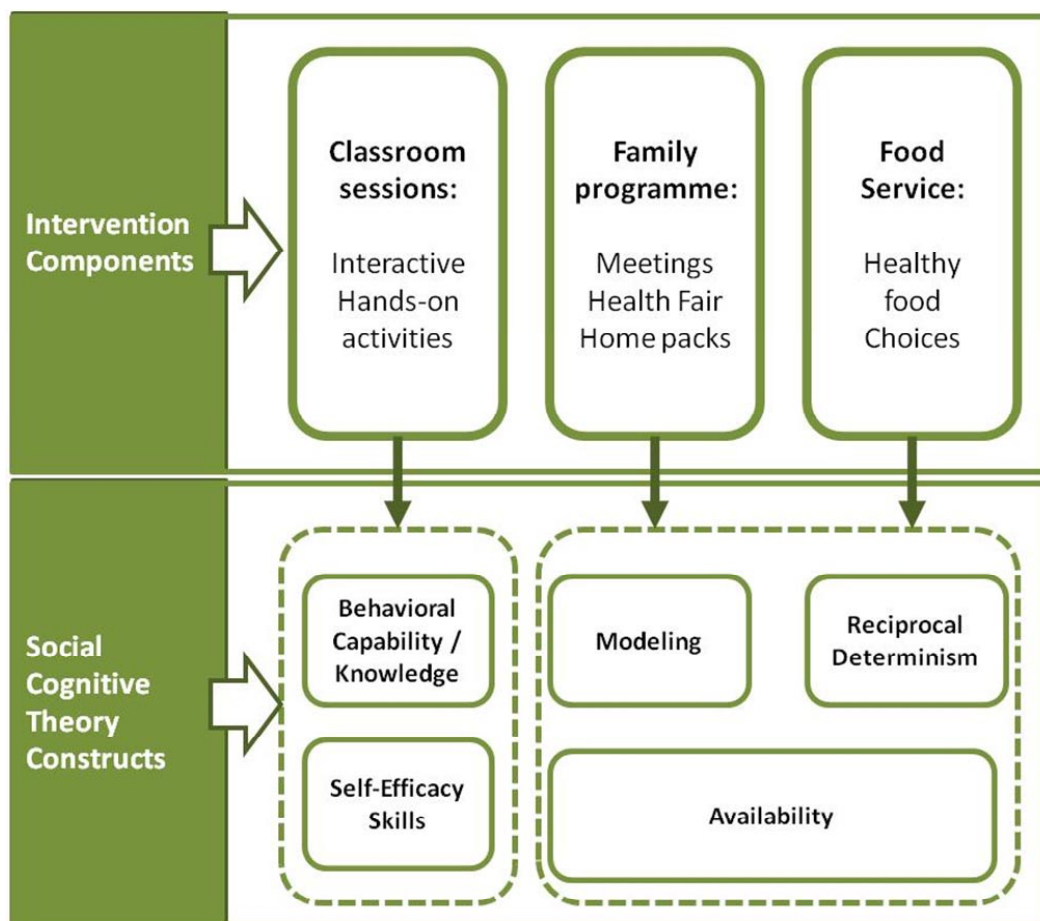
Intervention Components

Classroom sessions:

Interactive Hands-on activities

Family programme:

Meetings Health Fair Home packs

Food Service:

Healthy food Choices

Social Cognitive Theory Constructs

Behavioral Capability / Knowledge

Self-Efficacy Skills

Modeling

Reciprocal Determinism

Availability